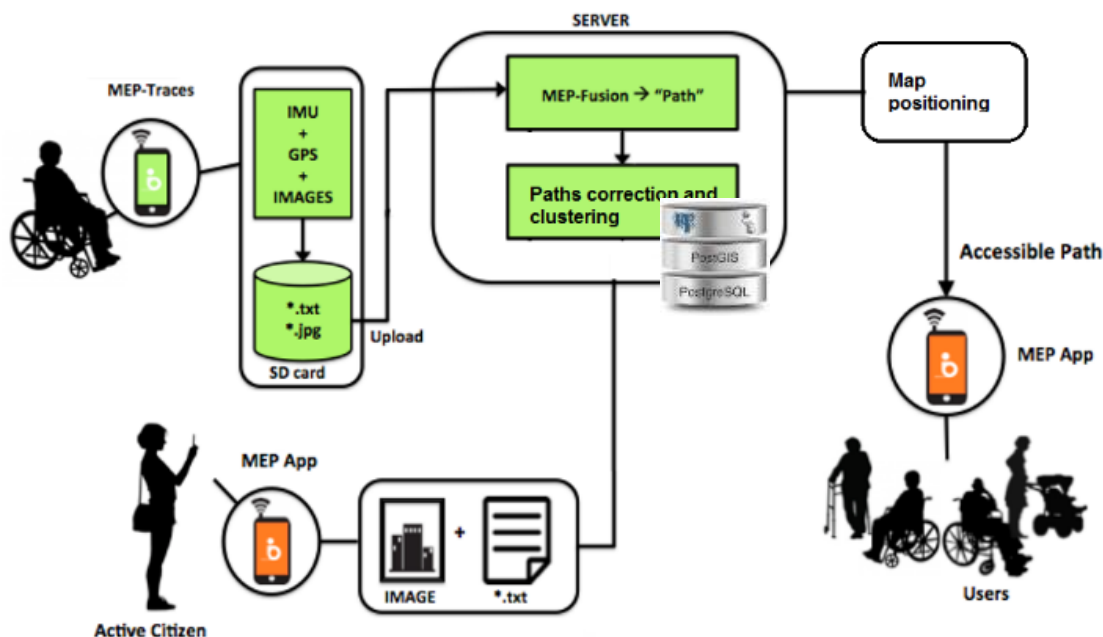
SERVER

MEP-Traces

IMU
+
GPS
+
IMAGES

*.txt
*.jpg

SD card

Upload

MEP-Fusion → "Path"

Paths correction and clustering

PostGIS

PostgreSQL

Map positioning

Accessible Path

MEP App

Users

MEP App

IMAGE

+

*.txt

Active Citizen